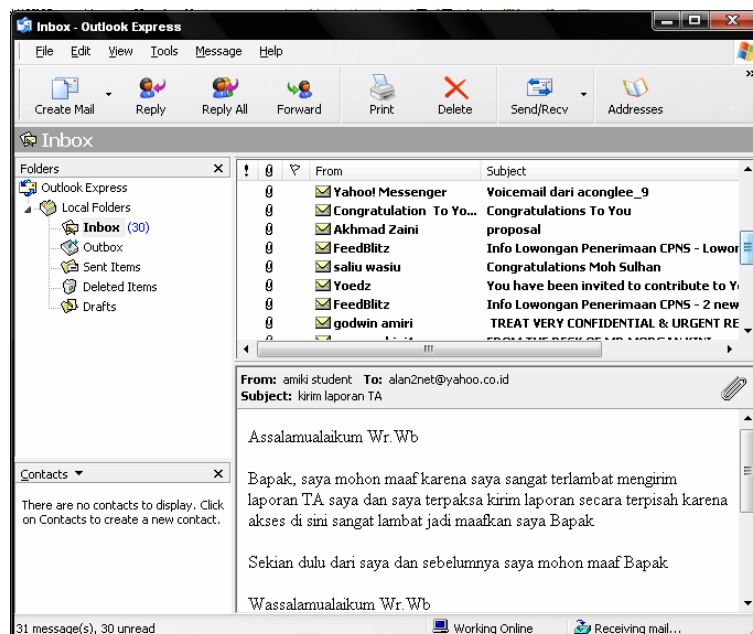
Inbox - Outlook Express

File Edit View Tools Message Help

Create Mail Reply Reply All Forward Print Delete Send/Recv Addresses

Inbox

Folders ×
Outlook Express
Local Folders
Inbox (30)
Outbox
Sent Items
Deleted Items
Drafts

Contacts ▼ ×
There are no contacts to display. Click on Contacts to create a new contact.

| ! | 0 | ▽ | From | Subject |
|---|---|---|---|---|
| | 0 | | Yahoo! Messenger | Voicemail dari aconglee_9 |
| | 0 | | Congratulation To Yo... | Congratulations To You |
| | 0 | | Akhmad Zaini | proposal |
| | 0 | | FeedBlitz | Info Lowongan Penerimaan CPNS - Lowor |
| | 0 | | saliu wasiu | Congratulations Moh Sulhan |
| | 0 | | Yoedz | You have been invited to contribute to Y |
| | 0 | | FeedBlitz | Info Lowongan Penerimaan CPNS - 2 new |
| | 0 | | godwin amiri | TREAT VERY CONFIDENTIAL & URGENT RE |

From: amiki student To: alan2net@yahoo.co.id
Subject: kirim laporan TA

Assalamualaikum Wr.Wb

Bapak, saya mohon maaf karena saya sangat terlambat mengirim laporan TA saya dan saya terpaksa kirim laporan secara terpisah karena akses di sini sangat lambat jadi maafkan saya Bapak

Sekian dulu dari saya dan sebelumnya saya mohon maaf Bapak

Wassalamualaikum Wr.Wb

31 message(s), 30 unread | Working Online | Receiving mail...